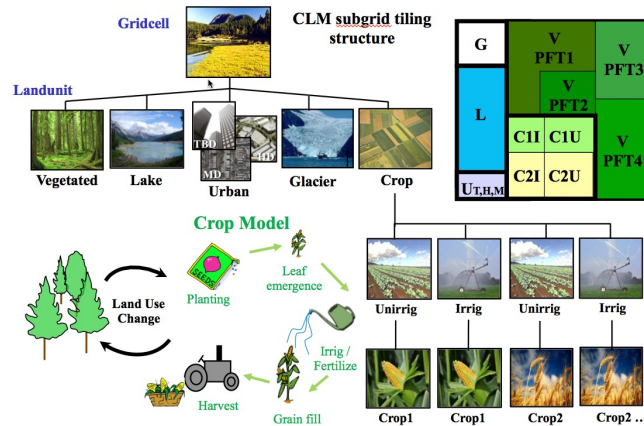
Gridcell

CLM subgrid tiling structure

Landunit

TBD

HD

MD

Vegetated

Lake

Urban

Glacier

Crop

G

V PFT1

V PFT3

L

V PFT2

C1I

C1U

C2I

C2U

V PFT4

$U_{T,H,M}$

Crop Model

SEEDS

Planting

Leaf emergence

Land Use Change

Irrig / Fertilize

Harvest

Grain fill

Unirrig

Irrig

Unirrig

Irrig

Crop1

Crop1

Crop2

Crop2 ...